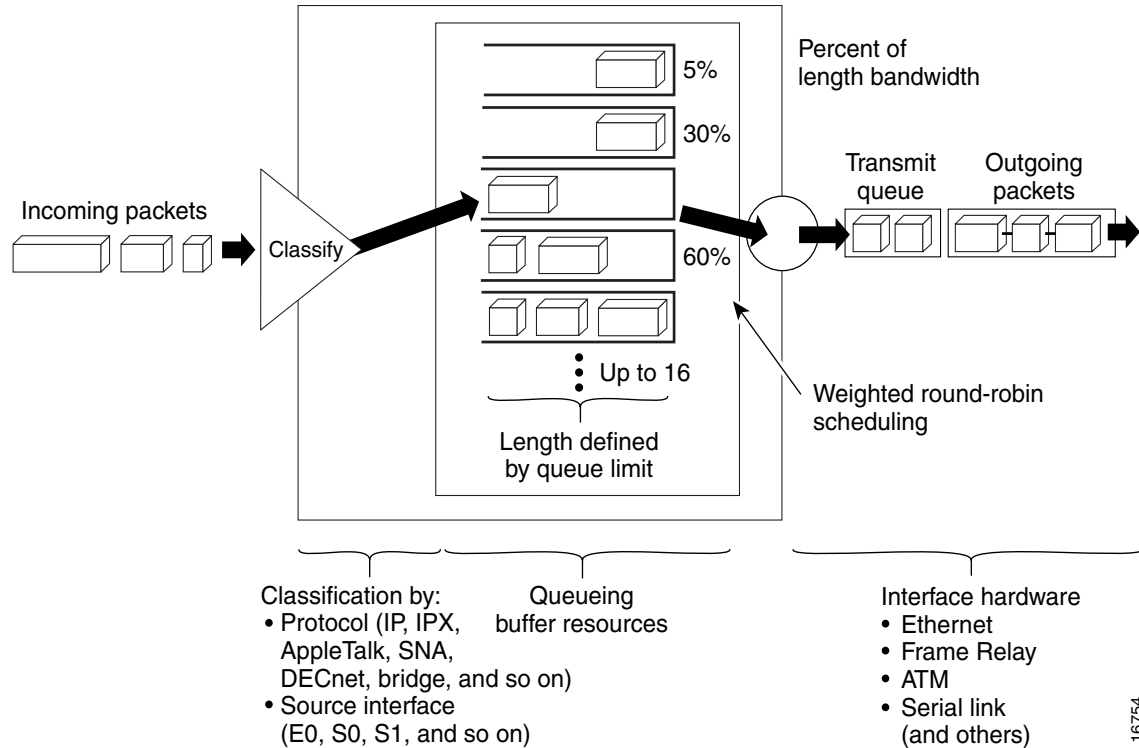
Percent of length bandwidth

5%

30%

60%

Transmit queue

Outgoing packets

Incoming packets

Classify

Up to 16

Weighted round-robin scheduling

Length defined by queue limit

Classification by:
• Protocol (IP, IPX, AppleTalk, SNA, DECnet, bridge, and so on)
• Source interface (E0, S0, S1, and so on)

Queueing buffer resources

Interface hardware
• Ethernet
• Frame Relay
• ATM
• Serial link (and others)

16754